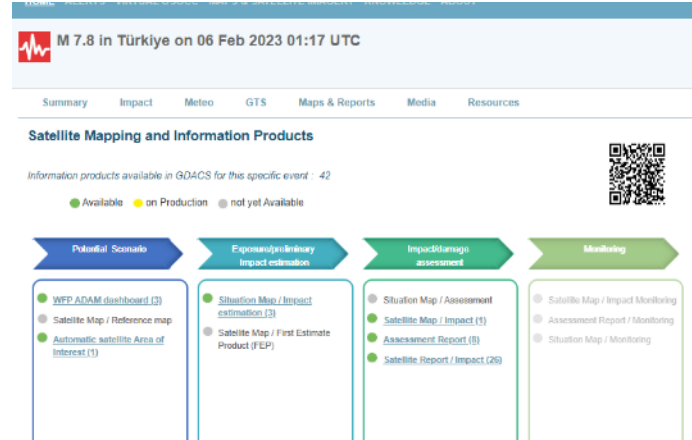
M 7.8 in Türkiye on 06 Feb 2023 01:17 UTC

Summary Impact Meteo GTS Maps & Reports Media Resources

Satellite Mapping and Information Products

Information products available in GDACS for this specific event : 42

Available on Production not yet Available

Potential Scenario

WFP ADAM dashboard (3)
Satellite Map / Reference map
Automatic satellite Area of Interest (1)

Exposure/preliminary impact estimation

Situation Map / Impact estimation (3)
Satellite Map / First Estimate Product (FEP)

Impact/damage assessment

Situation Map / Assessment
Satellite Map / Impact (1)
Assessment Report (8)
Satellite Report / Impact (26)

Monitoring

Satellite Map / Impact Monitoring
Assessment Report / Monitoring
Situation Map / Monitoring